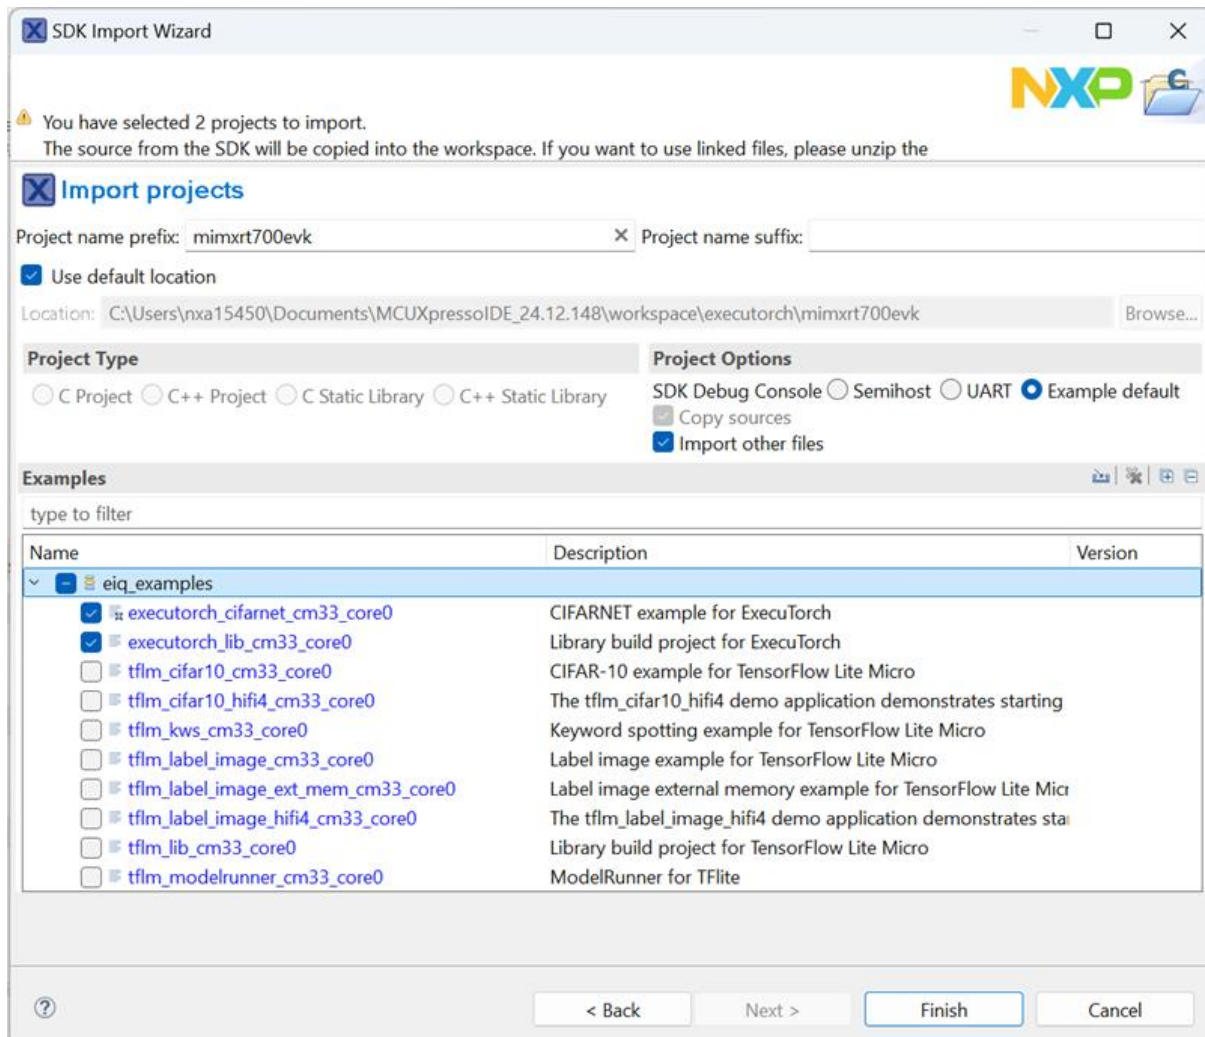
SDK Import Wizard

NXP

You have selected 2 projects to import.
The source from the SDK will be copied into the workspace. If you want to use linked files, please unzip the

Import projects

Project name prefix: mimxrt700evk
Project name suffix:

Use default location

Location: C:\Users\nxa15450\Documents\MCUXpressoIDE_24.12.148\workspace\executorch\mimxrt700evk Browse...

Project Type
C Project C++ Project C Static Library C++ Static Library

Project Options
SDK Debug Console Semihost UART Example default
Copy sources
Import other files

Examples

type to filter

| Name | Description | Version |
|---|---|---|
| eiq_examples | | |
| executorch_cifarnet_cm33_core0 | CIFARNET example for ExecuTorch | |
| executorch_lib_cm33_core0 | Library build project for ExecuTorch | |
| tflm_cifar10_cm33_core0 | CIFAR-10 example for TensorFlow Lite Micro | |
| tflm_cifar10_hifi4_cm33_core0 | The tflm_cifar10_hifi4 demo application demonstrates starting | |
| tflm_kws_cm33_core0 | Keyword spotting example for TensorFlow Lite Micro | |
| tflm_label_image_cm33_core0 | Label image example for TensorFlow Lite Micro | |
| tflm_label_image_ext_mem_cm33_core0 | Label image external memory example for TensorFlow Lite Micr | |
| tflm_label_image_hifi4_cm33_core0 | The tflm_label_image_hifi4 demo application demonstrates sta | |
| tflm_lib_cm33_core0 | Library build project for TensorFlow Lite Micro | |
| tflm_modelrunner_cm33_core0 | ModelRunner for TFlite | |

?
< Back Next > Finish Cancel